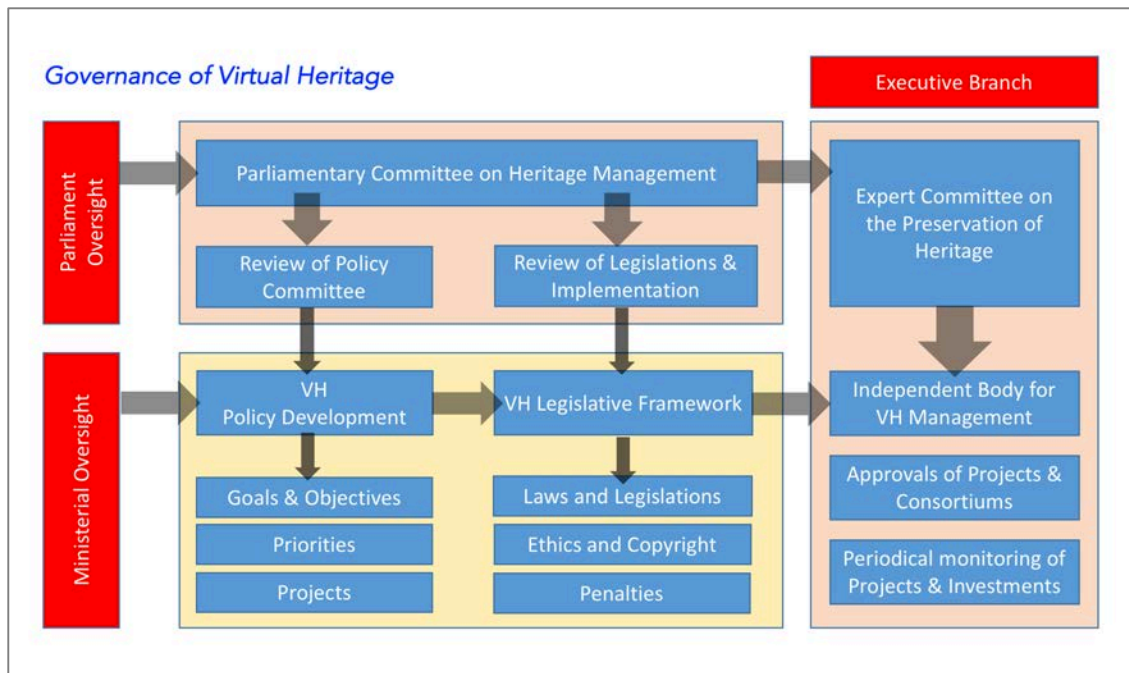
Governance of Virtual Heritage

Executive Branch

Parliament Oversight

Parliamentary Committee on Heritage Management

Review of Policy Committee

Review of Legislations & Implementation

Expert Committee on the Preservation of Heritage

Ministerial Oversight

VH Policy Development

VH Legislative Framework

Independent Body for VH Management

Goals & Objectives

Priorities

Projects

Laws and Legislations

Ethics and Copyright

Penalties

Approvals of Projects & Consortiums

Periodical monitoring of Projects & Investments